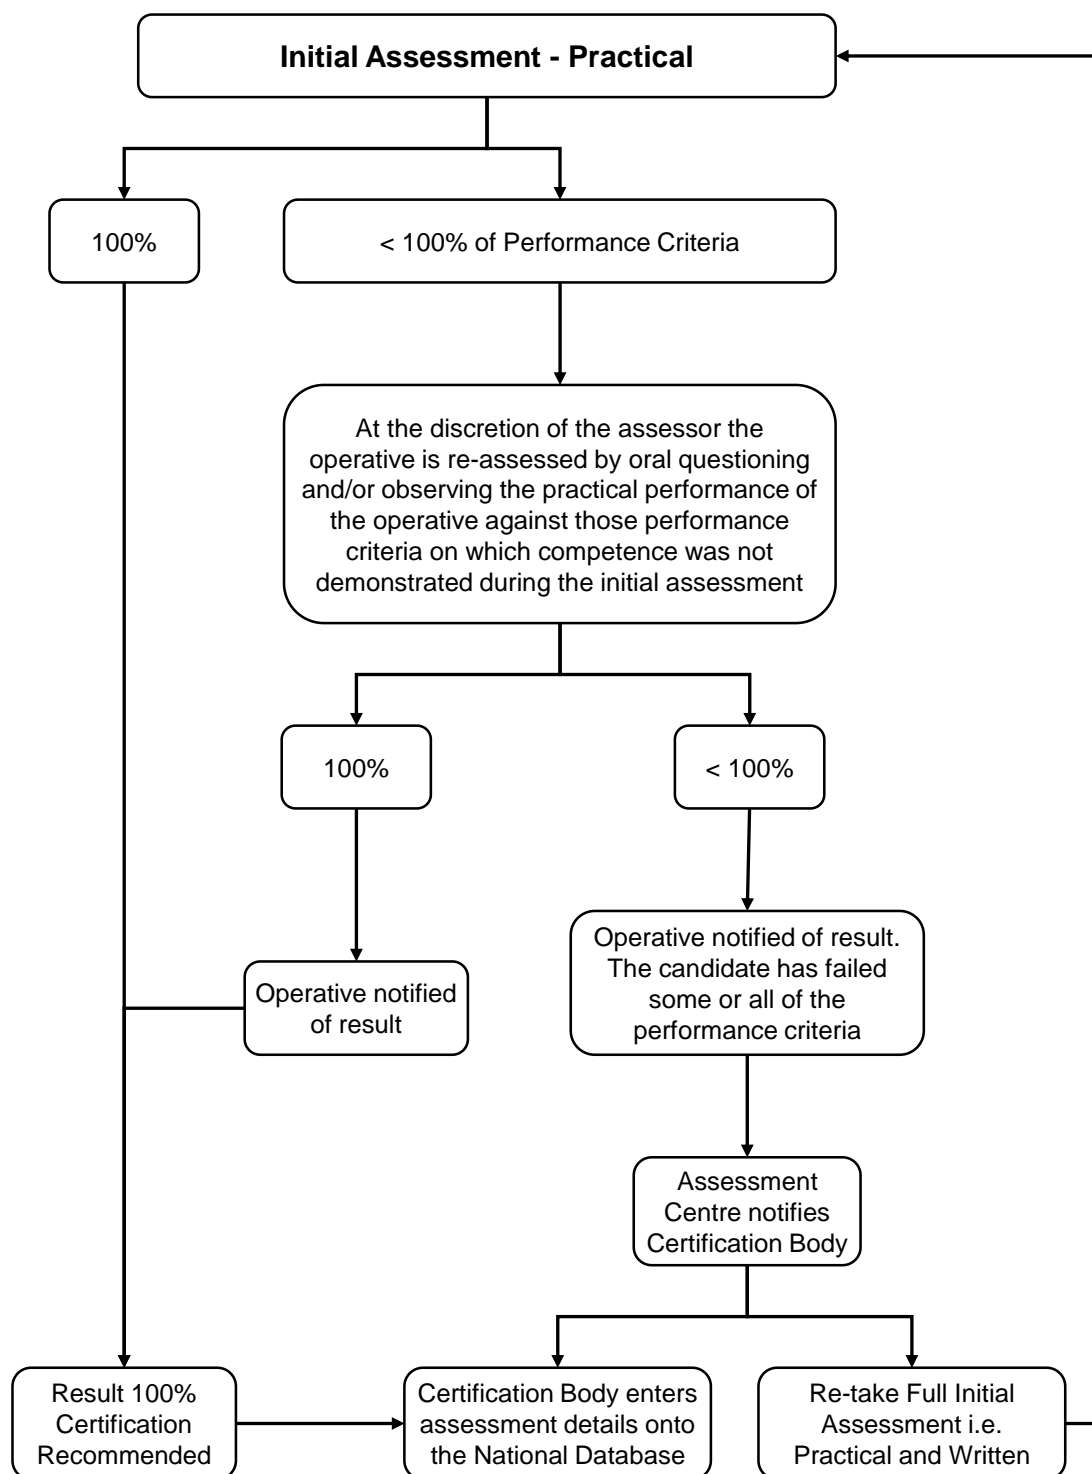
Initial Assessment - Practical

100%

< 100% of Performance Criteria

At the discretion of the assessor the operative is re-assessed by oral questioning and/or observing the practical performance of the operative against those performance criteria on which competence was not demonstrated during the initial assessment

100%

< 100%

Operative notified of result

Operative notified of result. The candidate has failed some or all of the performance criteria

Assessment Centre notifies Certification Body

Result 100% Certification Recommended

Certification Body enters assessment details onto the National Database

Re-take Full Initial Assessment i.e. Practical and Written